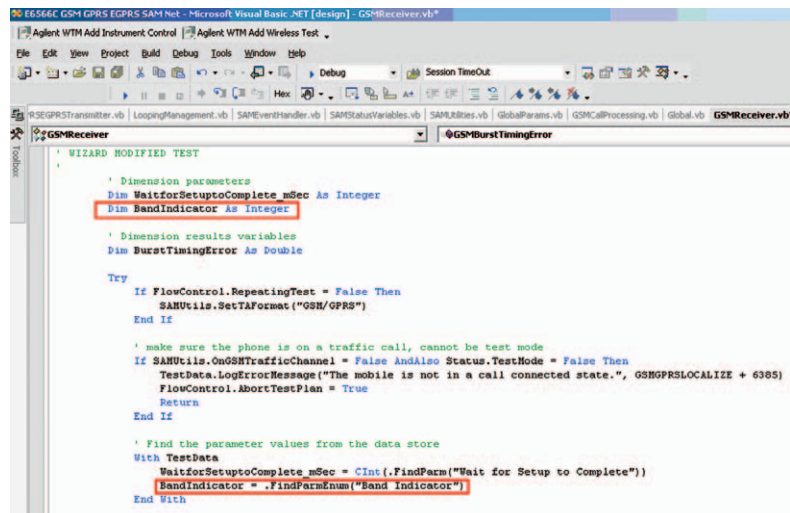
E6566C GSM GPRS EGPRS SAM Net - Microsoft Visual Basic .NET [design] - GSMReceiver.vb*

Agilent WTM Add Instrument Control | Agilent WTM Add Wireless Test

File Edit View Project Build Debug Tools Window Help

Debug Session TimeOut

Hex

RSEGPRSTransmitter.vb | LoopingManagement.vb | SAMEventHandler.vb | SAMStatusVariables.vb | SAMUtilities.vb | GlobalParams.vb | GSMCallProcessing.vb | Global.vb | GSMReceiver.vb

Toolbox

GSMReceiver | GSMBurstTimingError

' WIZARD MODIFIED TEST
'
' Dimension parameters
Dim WaitforSetuptoComplete_mSec As Integer
Dim BandIndicator As Integer

' Dimension results variables
Dim BurstTimingError As Double

Try
If FlowControl.RepeatingTest = False Then
SAMUtils.SetTAFormat("GSM/GPRS")
End If

' make sure the phone is on a traffic call, cannot be test mode
If SAMUtils.OnGSMTrafficChannel = False AndAlso Status.TestMode = False Then
TestData.LogErrorMessage("The mobile is not in a call connected state.", GSMGPRSLOCALIZE + 6385)
FlowControl.AbortTestPlan = True
Return
End If

' Find the parameter values from the data store
With TestData
WaitforSetuptoComplete_mSec = CInt(.FindParm("Wait for Setup to Complete"))
BandIndicator = .FindParmEnum("Band Indicator")
End With